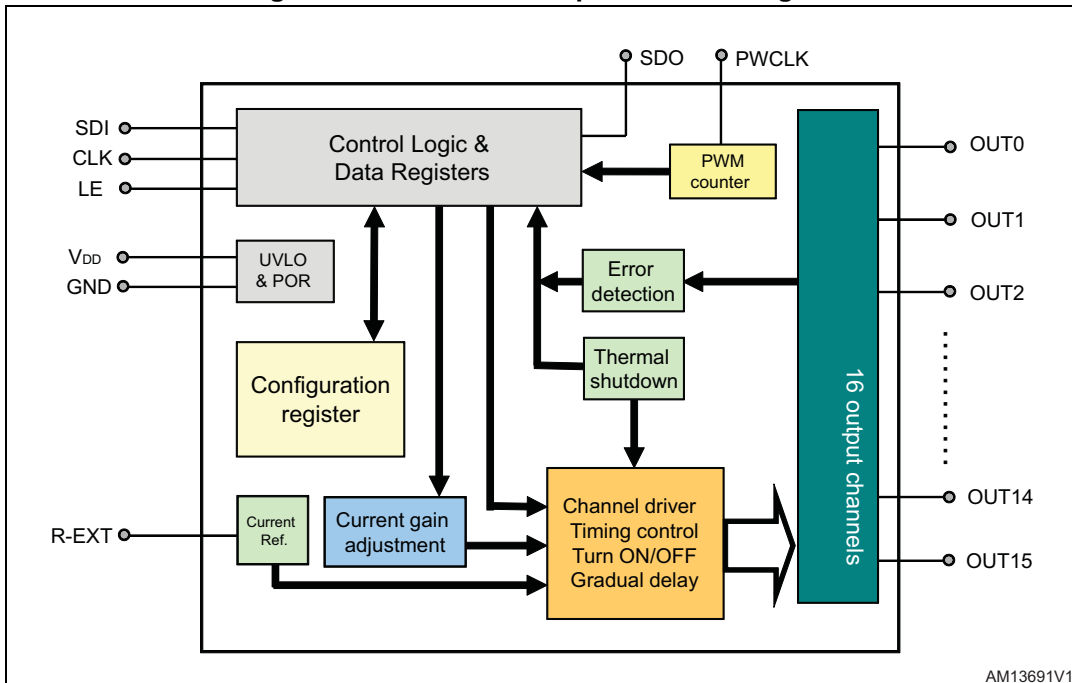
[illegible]

SDO
PWCLK
SDI
CLK
LE
Control Logic & Data Registers
PWM counter
OUT0
OUT1
OUT2
$V_{DD}$
GND
UVLO & POR
Error detection
Configuration register
Thermal shutdown
16 output channels
R-EXT
Current Ref.
Current gain adjustment
Channel driver
Timing control
Turn ON/OFF
Gradual delay
OUT14
OUT15
AM13691V1